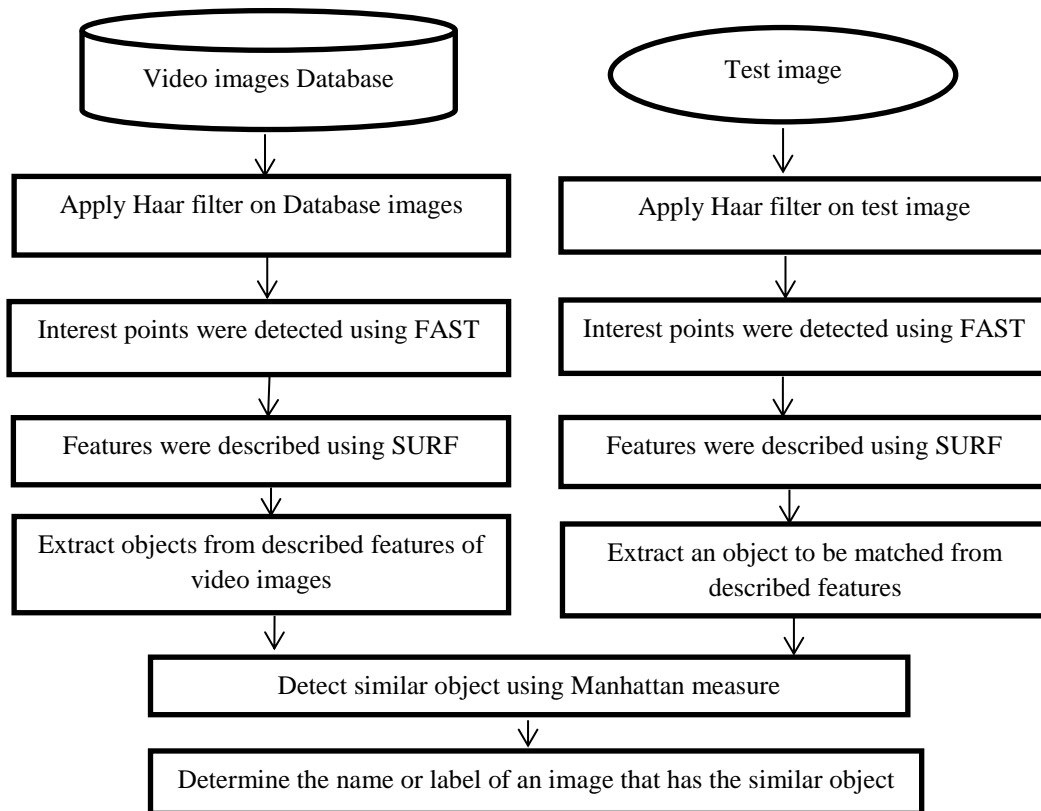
Video images Database

Test image

Apply Haar filter on Database images

Apply Haar filter on test image

Interest points were detected using FAST

Interest points were detected using FAST

Features were described using SURF

Features were described using SURF

Extract objects from described features of video images

Extract an object to be matched from described features

Detect similar object using Manhattan measure

Determine the name or label of an image that has the similar object